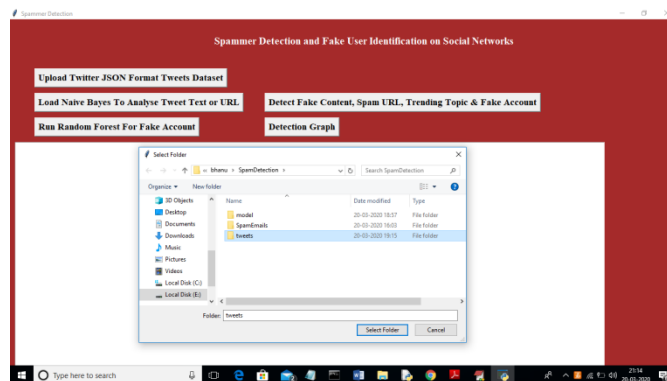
Spammer Detection

Spammer Detection and Fake User Identification on Social Networks

Upload Twitter JSON Format Tweets Dataset

Load Naive Bayes To Analyse Tweet Text or URL

Detect Fake Content, Spam URL, Trending Topic & Fake Account

Run Random Forest For Fake Account

Detection Graph

Select Folder

« bhanu › SpamDetection ›

Search SpamDetection

Organize ▾

New folder

3D Objects

Desktop

Documents

Downloads

Music

Pictures

Videos

Local Disk (C:)

Local Disk (E:)

| Name | Date modified | Type |
|---|---|---|
| model | 20-03-2020 18:57 | File folder |
| SpamEmails | 20-03-2020 16:03 | File folder |
| tweets | 20-03-2020 19:15 | File folder |

Folder: tweets

Select Folder

Cancel

Type here to search

21:14

20-03-2020